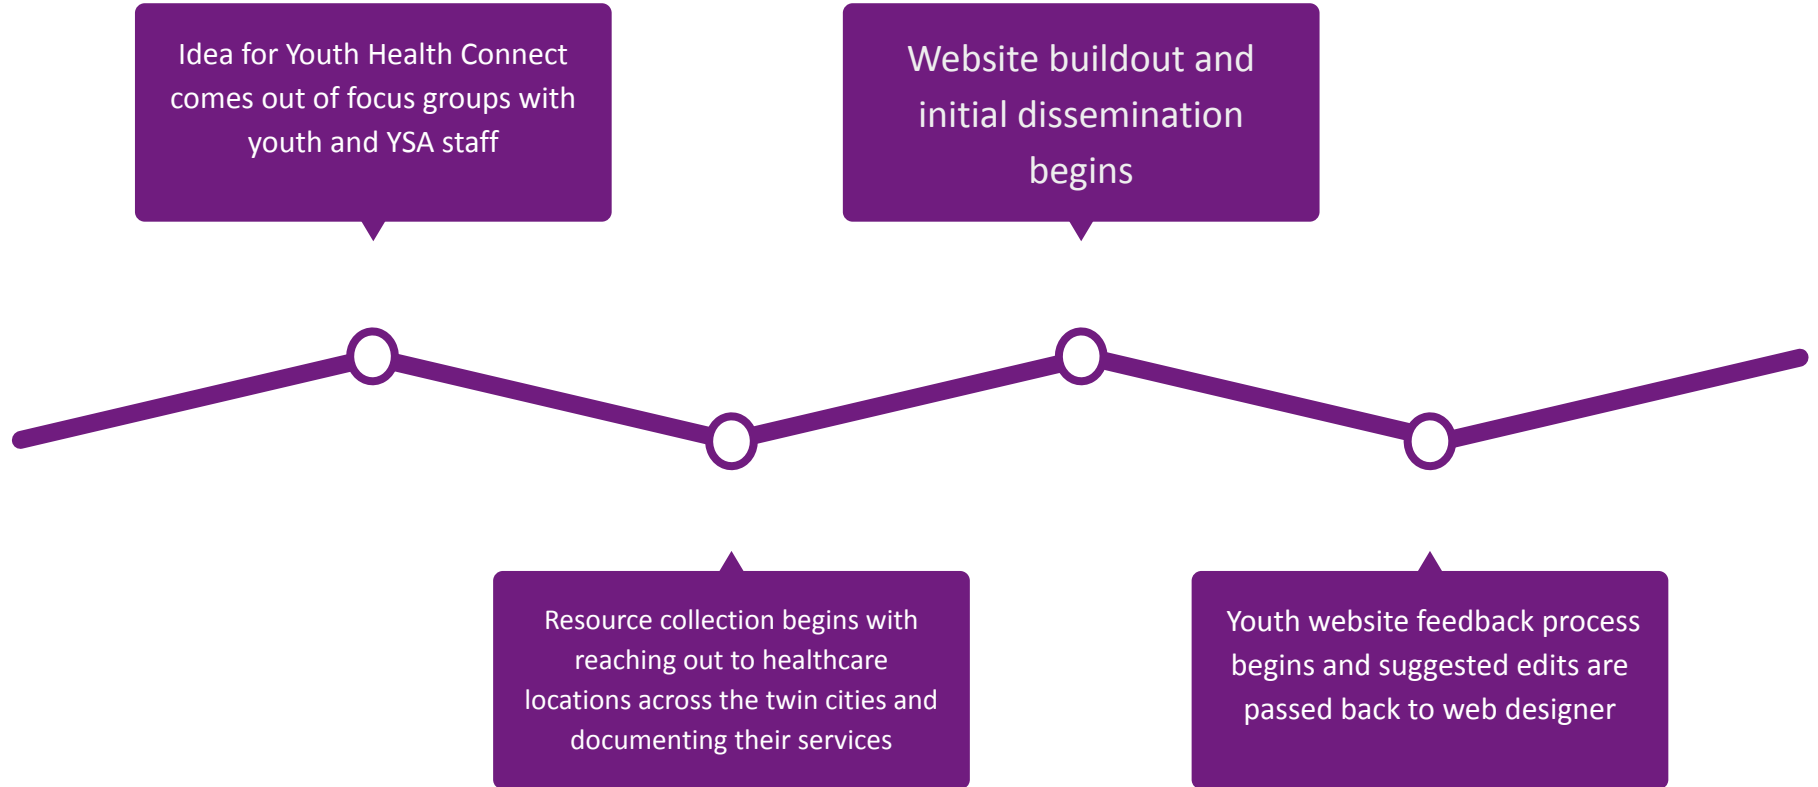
Idea for Youth Health Connect comes out of focus groups with youth and YSA staff

Resource collection begins with reaching out to healthcare locations across the twin cities and documenting their services

Website buildout and initial dissemination begins

Youth website feedback process begins and suggested edits are passed back to web designer